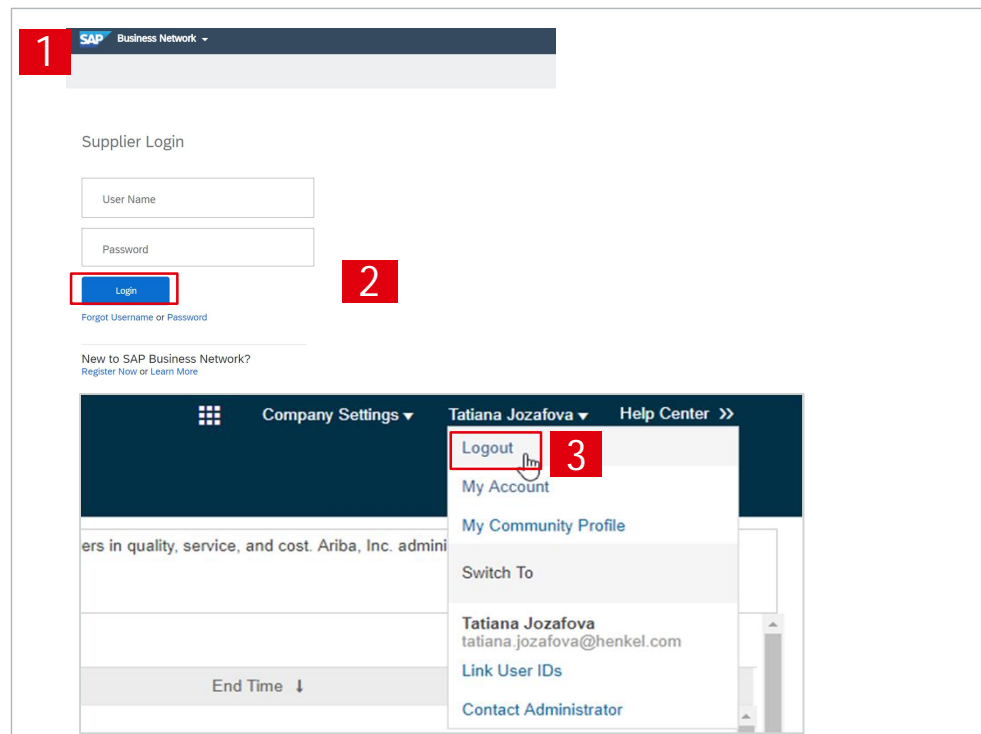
1

SAP Business Network

Supplier Login

User Name

Password

Login

2

Forgot Username or Password

New to SAP Business Network?
Register Now or Learn More

Company Settings ▾ Tatiana Jozafova ▾ Help Center >>

Logout

3

My Account

My Community Profile

Switch To

Tatiana Jozafova
tatiana.jozafova@henkel.com

Link User IDs

Contact Administrator

ers in quality, service, and cost. Ariba, Inc. admini

End Time ↓